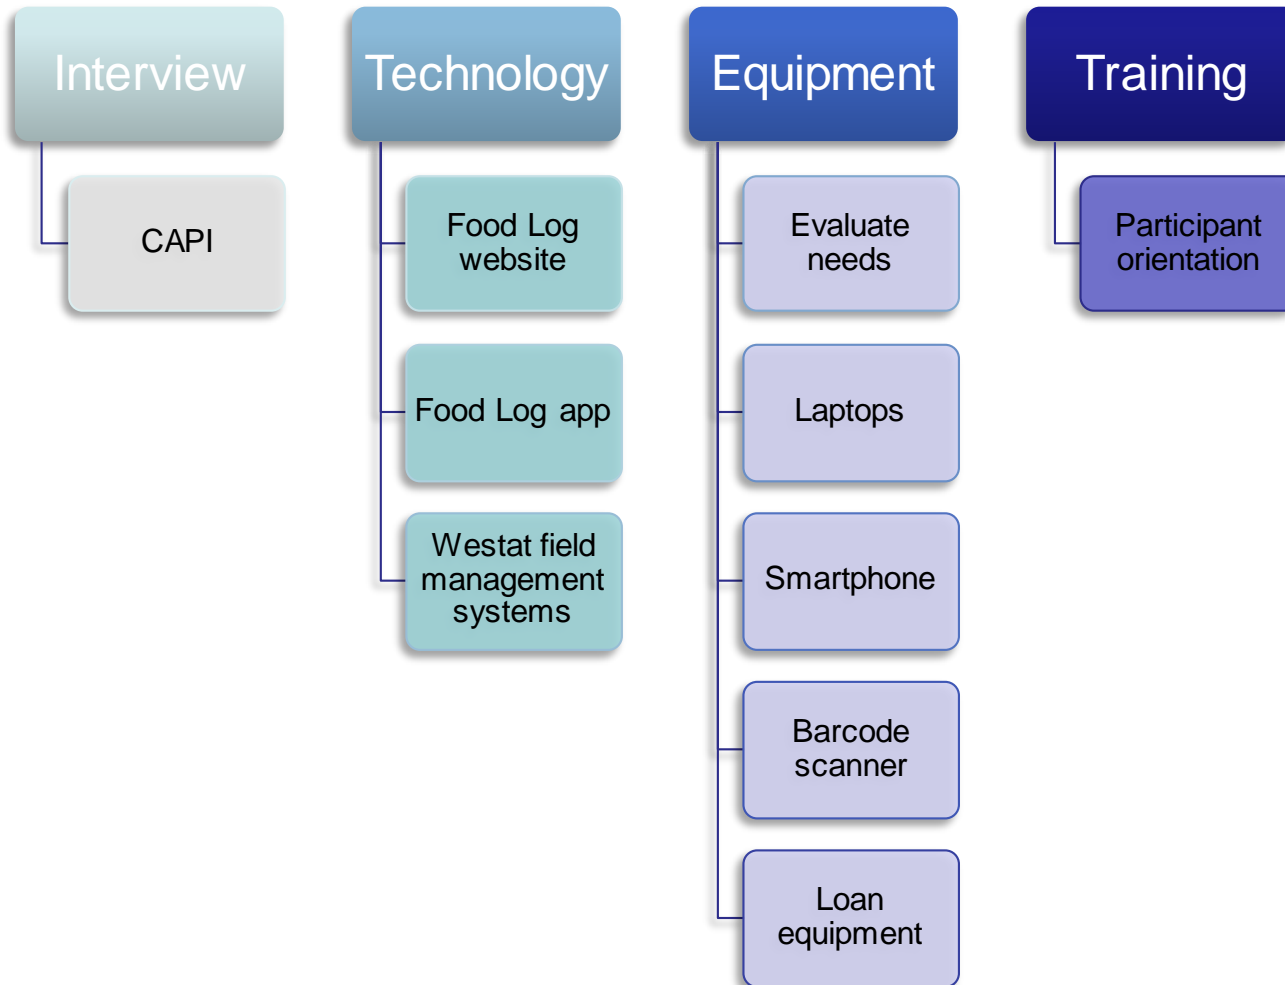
Interview

CAPI

Technology

Food Log website

Food Log app

Westat field management systems

Equipment

Evaluate needs

Laptops

Smartphone

Barcode scanner

Loan equipment

Training

Participant orientation